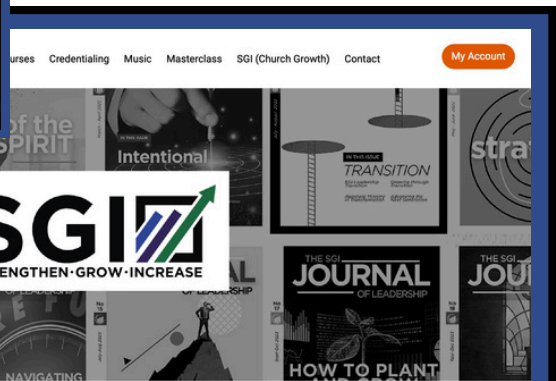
urses Credentialing Music Masterclass SGI (Church Growth) Contact

My Account

of the SPIRIT

Intentional

TRANSITION

stra

SGI

ENGTHEN · GROW · INCREASE

AL OF LEADERSHIP

THE SGI JOURNAL OF LEADERSHIP

THE SGI JOU

OF LEADERSHIP

NAVIGATING

HOW TO PLANT